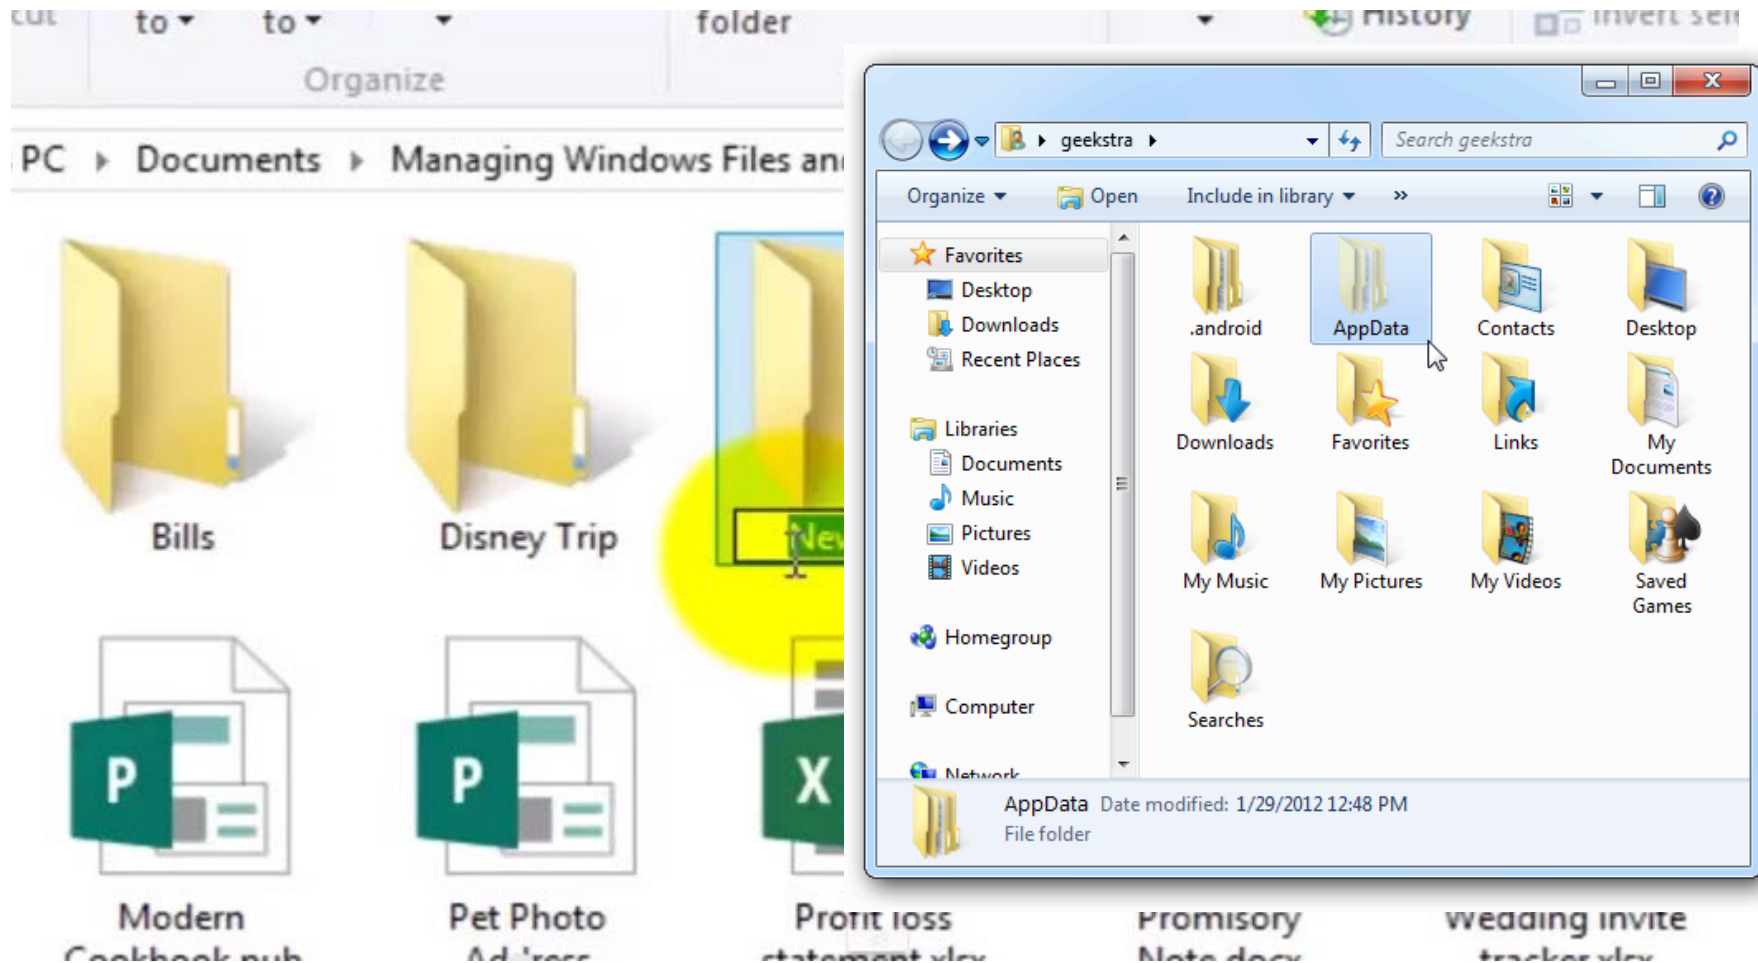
cut to to folder History Invert sel

Organize

PC Documents Managing Windows Files an

Bills

Disney Trip

New

Modern Cookbook.pub

Pet Photo Ad.'rrcc

Profit loss statement.xlsx

Promisory Note.docx

Wedding invite tracker.xlsx

geekstra

Search geekstra

Organize Open Include in library »

Favorites
Desktop
Downloads
Recent Places

Libraries
Documents
Music
Pictures
Videos

Homegroup

Computer

Network

.android
AppData
Contacts
Desktop
Downloads
Favorites
Links
My Documents
My Music
My Pictures
My Videos
Saved Games
Searches

AppData Date modified: 1/29/2012 12:48 PM
File folder